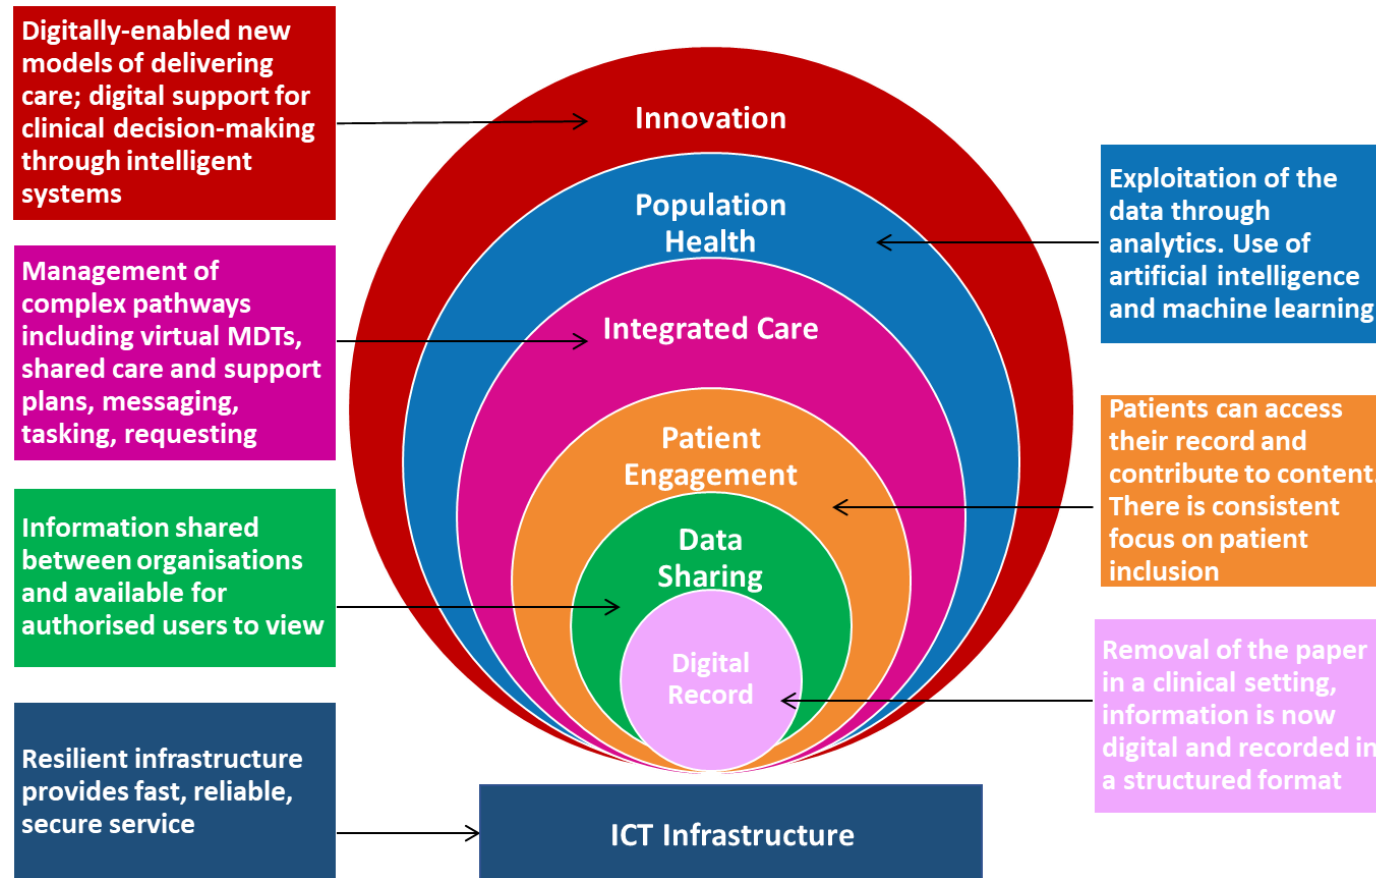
Digitally-enabled new models of delivering care; digital support for clinical decision-making through intelligent systems

Innovation

Population Health

Exploitation of the data through analytics. Use of artificial intelligence and machine learning

Management of complex pathways including virtual MDTs, shared care and support plans, messaging, tasking, requesting

Integrated Care

Patient Engagement

Patients can access their record and contribute to content. There is consistent focus on patient inclusion

Information shared between organisations and available for authorised users to view

Data Sharing

Digital Record

Removal of the paper in a clinical setting, information is now digital and recorded in a structured format

Resilient infrastructure provides fast, reliable, secure service

ICT Infrastructure